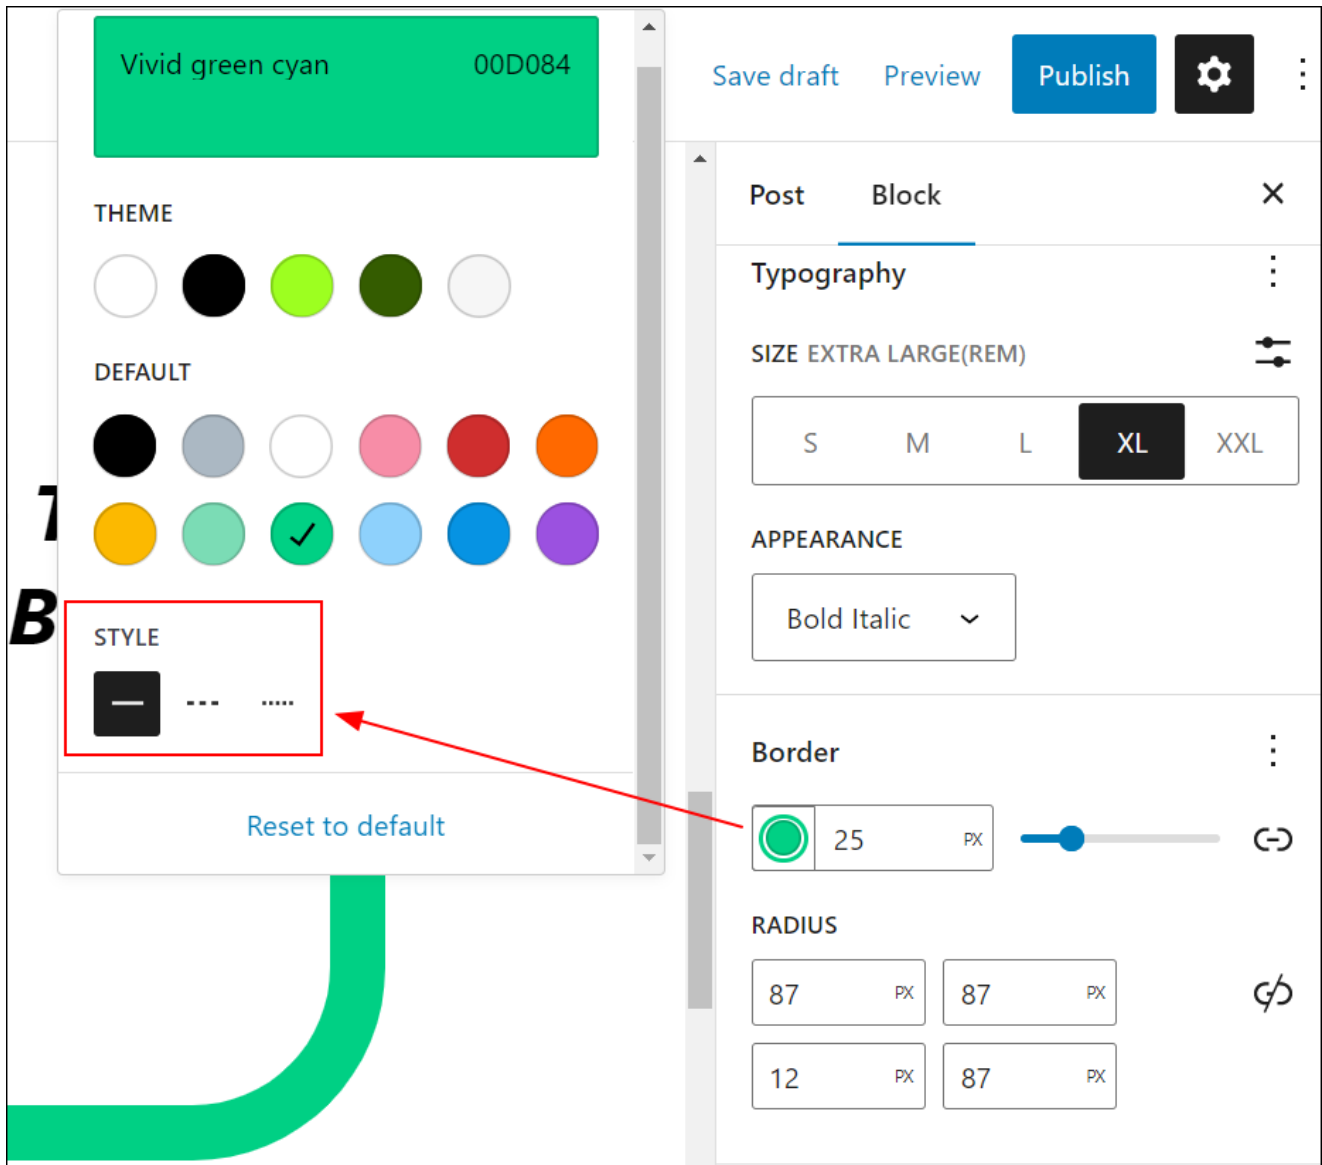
Vivid green cyan 00D084

THEME

DEFAULT

STYLE

Reset to default

Save draft Preview Publish

Post Block

Typography

SIZE EXTRA LARGE(REM)

S M L XL XXL

APPEARANCE

Bold Italic

Border

25 PX

RADIUS

87 PX 87 PX

12 PX 87 PX